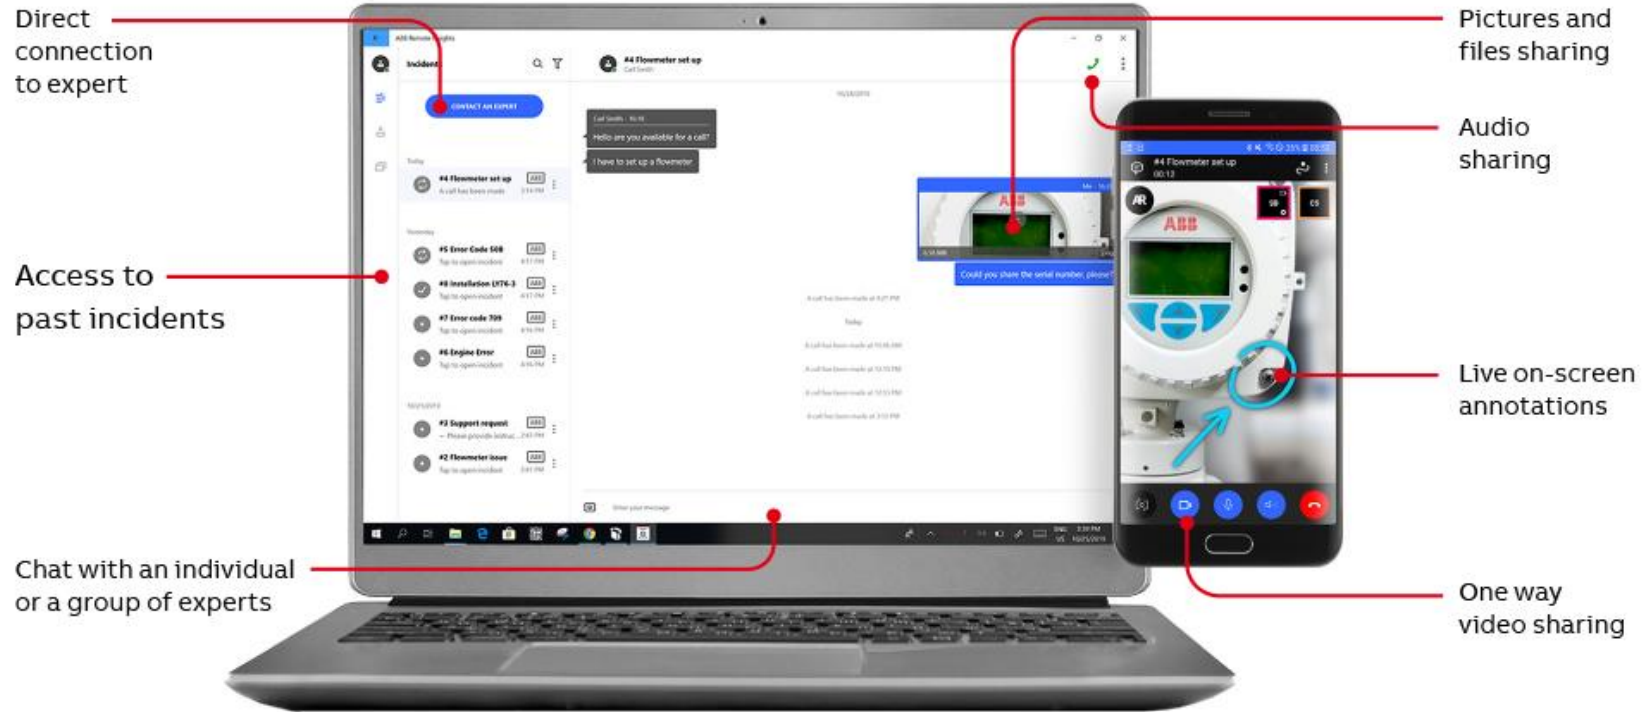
Direct connection to expert

Access to past incidents

Chat with an individual or a group of experts

Pictures and files sharing

Audio sharing

Live on-screen annotations

One way video sharing

ABB Remote Insights

Incident

CONTACT AN EXPERT

#4 Flowmeter set up

Today

#4 Flowmeter set up
A call has been made

Yesterday

#5 Error Code 508
Tap to open incident

#8 Installation LYT4-3
Tap to open incident

#7 Error code 709
Tap to open incident

#6 Engine Error
Tap to open incident

#3 Support request
Please provide instruc...

#2 Flowmeter issue
Tap to open incident

Hello are you available for a call?

I have to set up a flowmeter

Could you share the serial number, please?

Today

Enter your message

#4 Flowmeter set up
00:12

AR

ABB